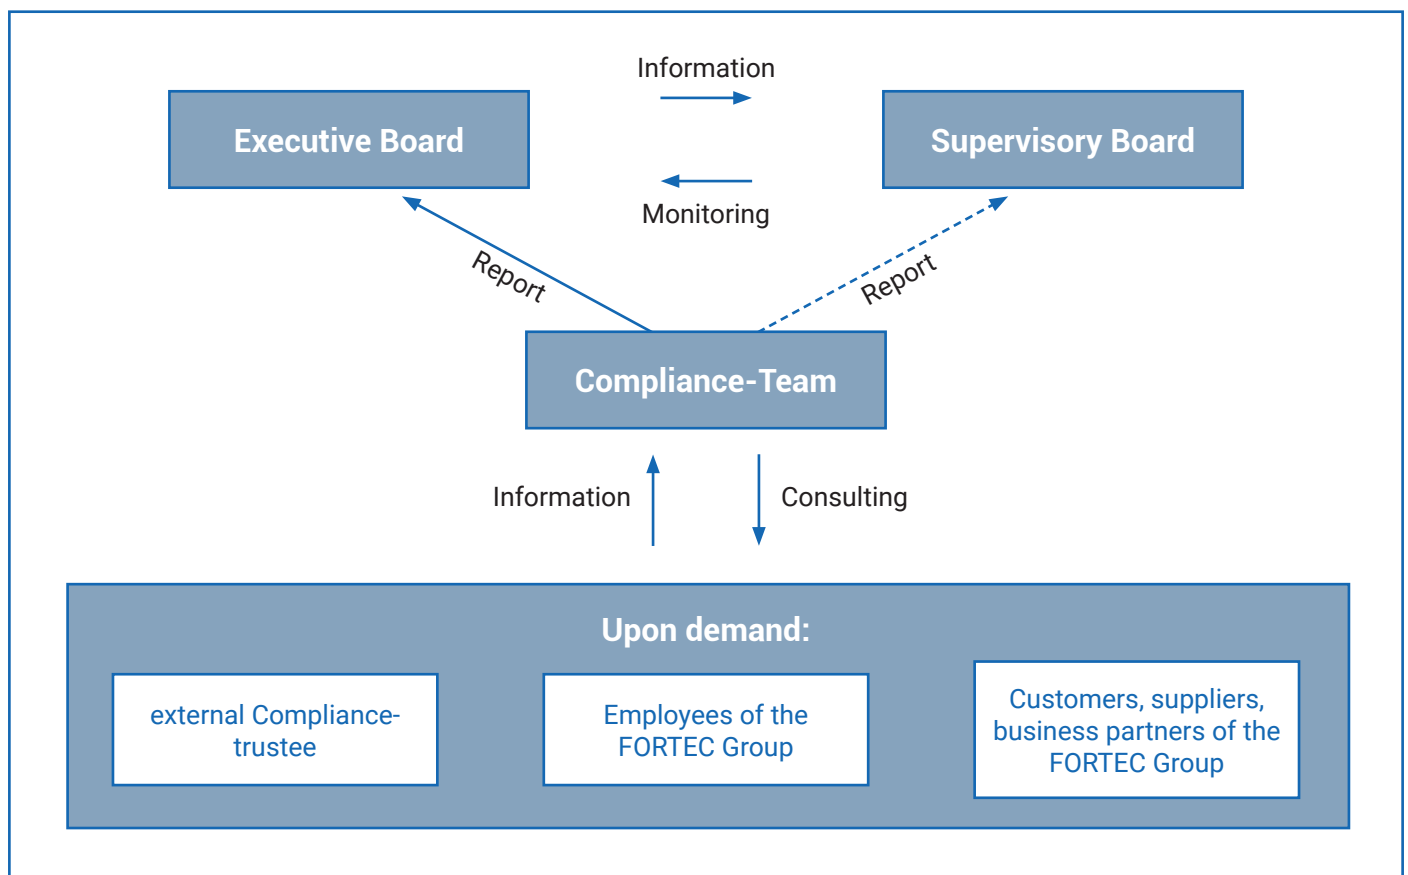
Information

Executive Board

Supervisory Board

Monitoring

Report

Report

Compliance-Team

Information

Consulting

Upon demand:

external Compliance-trustee

Employees of the FORTEC Group

Customers, suppliers, business partners of the FORTEC Group